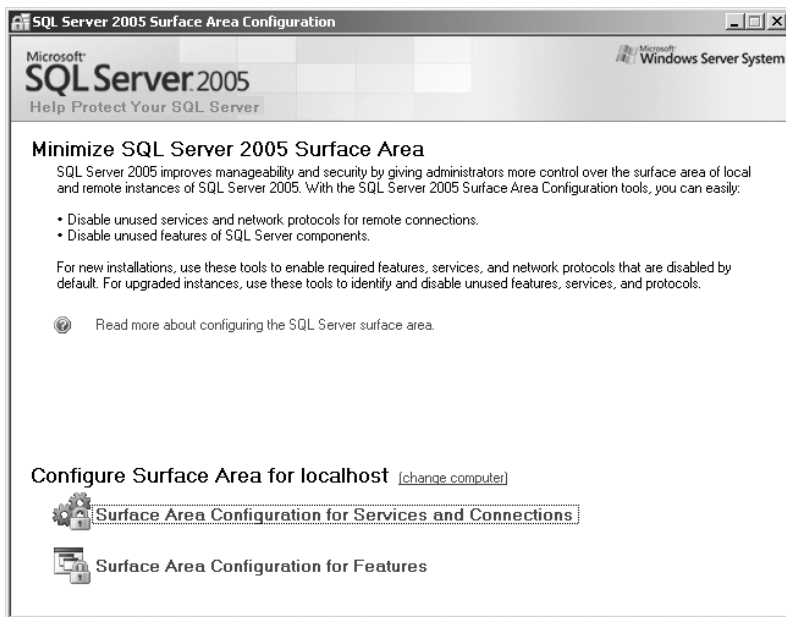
SQL Server 2005 Surface Area Configuration

Microsoft SQL Server 2005
Help Protect Your SQL Server

Microsoft Windows Server System

Minimize SQL Server 2005 Surface Area

SQL Server 2005 improves manageability and security by giving administrators more control over the surface area of local and remote instances of SQL Server 2005. With the SQL Server 2005 Surface Area Configuration tools, you can easily:

• Disable unused services and network protocols for remote connections.
• Disable unused features of SQL Server components.

For new installations, use these tools to enable required features, services, and network protocols that are disabled by default. For upgraded instances, use these tools to identify and disable unused features, services, and protocols.

Read more about configuring the SQL Server surface area.

Configure Surface Area for localhost [change computer]

Surface Area Configuration for Services and Connections

Surface Area Configuration for Features